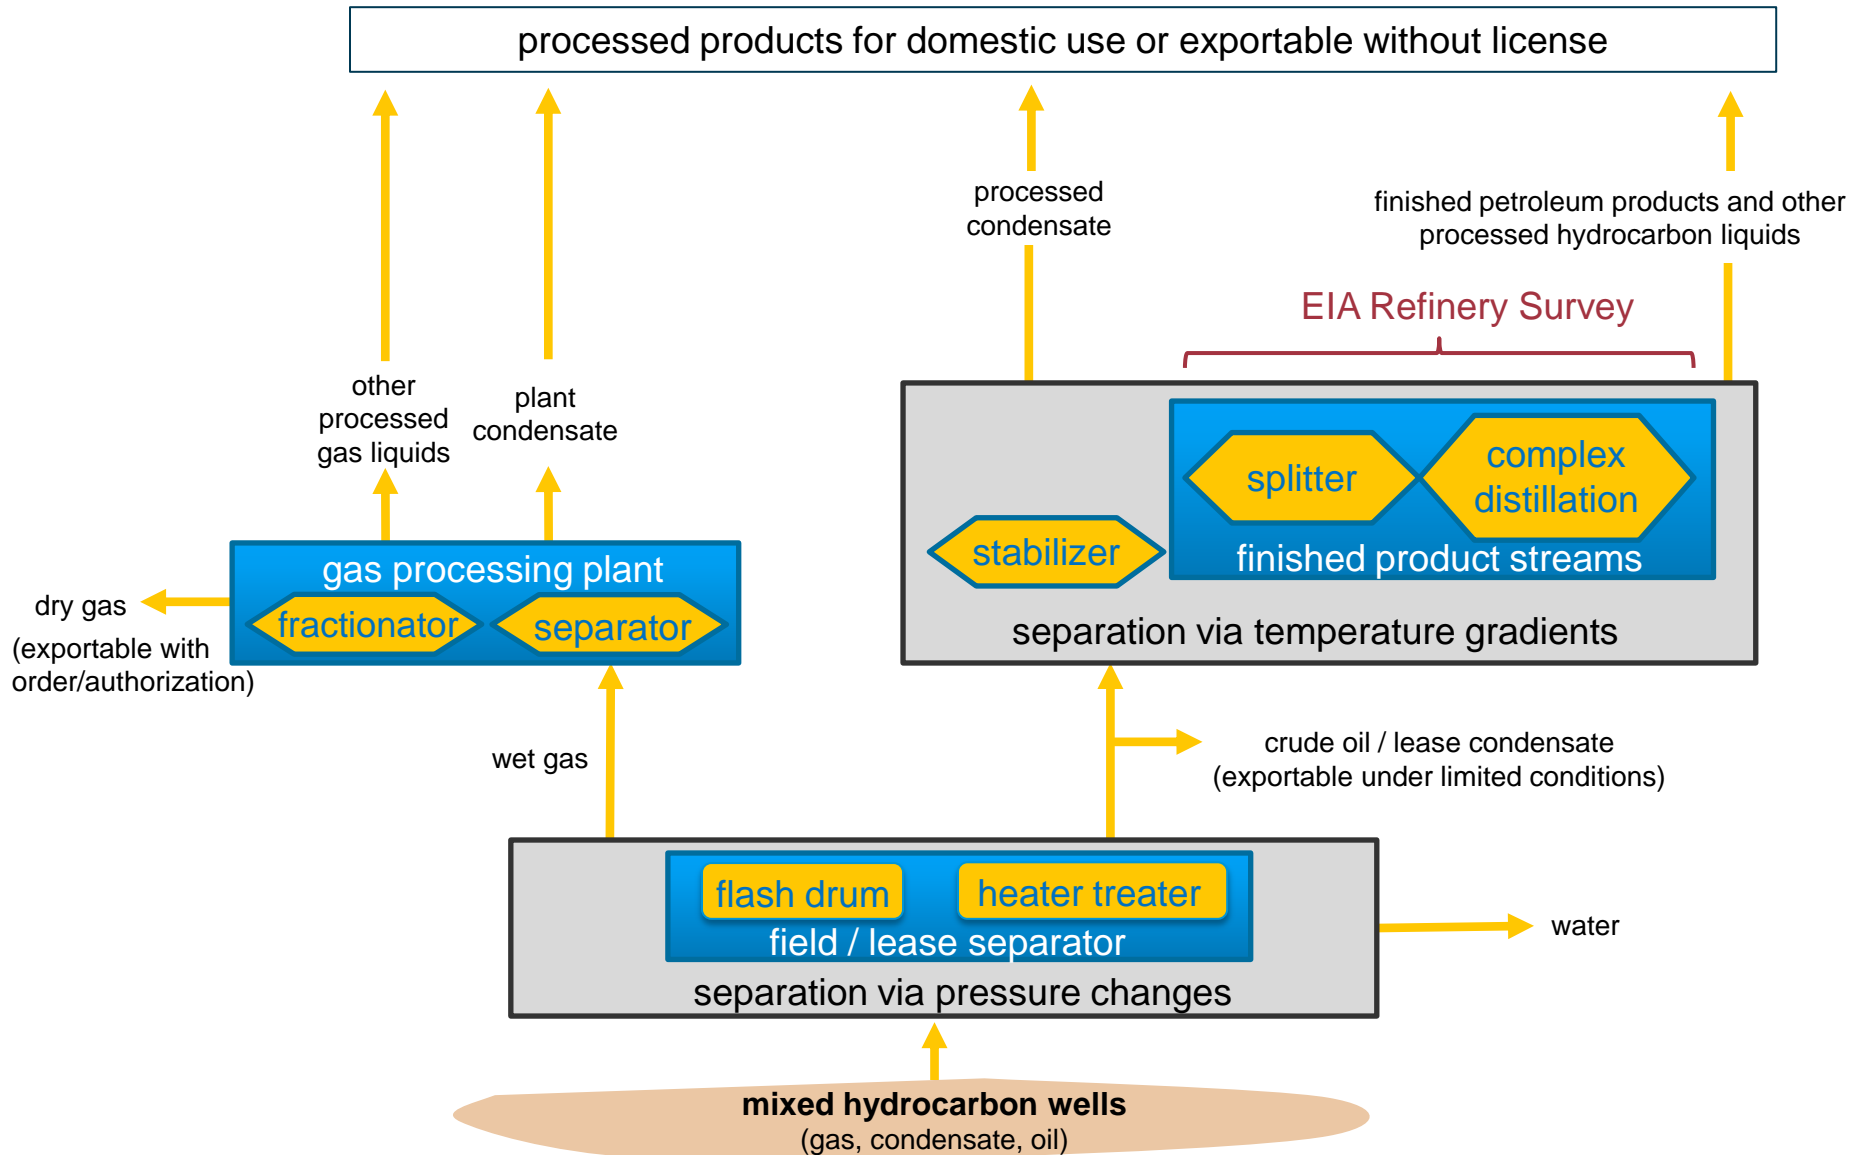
processed products for domestic use or exportable without license

other processed gas liquids

plant condensate

processed condensate

finished petroleum products and other processed hydrocarbon liquids

EIA Refinery Survey

splitter

complex distillation

stabilizer

finished product streams

separation via temperature gradients

gas processing plant

fractionator

separator

dry gas

(exportable with order/authorization)

wet gas

crude oil / lease condensate
(exportable under limited conditions)

flash drum

heater treater

field / lease separator

separation via pressure changes

water

**mixed hydrocarbon wells**
(gas, condensate, oil)